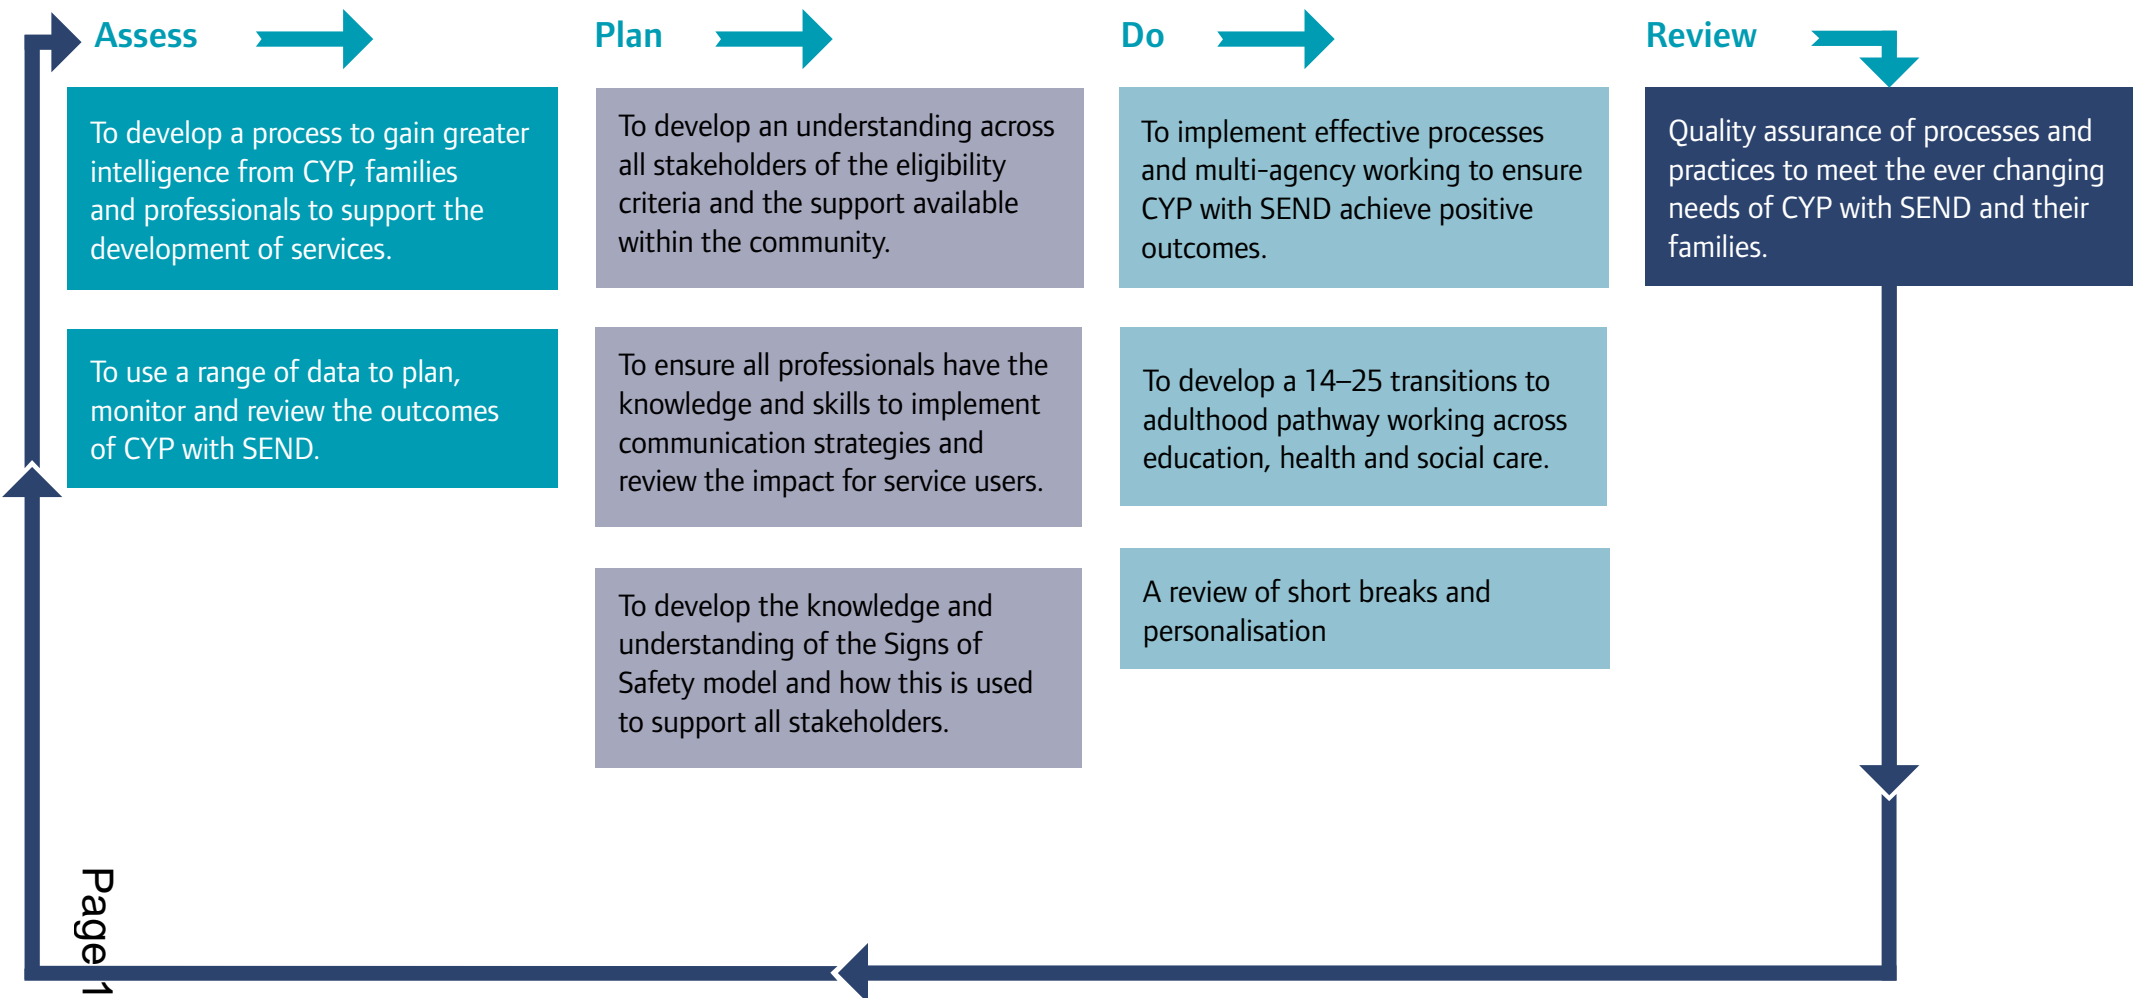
Assess

To develop a process to gain greater intelligence from CYP, families and professionals to support the development of services.

To use a range of data to plan, monitor and review the outcomes of CYP with SEND.

Plan

To develop an understanding across all stakeholders of the eligibility criteria and the support available within the community.

To ensure all professionals have the knowledge and skills to implement communication strategies and review the impact for service users.

To develop the knowledge and understanding of the Signs of Safety model and how this is used to support all stakeholders.

Do

To implement effective processes and multi-agency working to ensure CYP with SEND achieve positive outcomes.

To develop a 14–25 transitions to adulthood pathway working across education, health and social care.

A review of short breaks and personalisation

Review

Quality assurance of processes and practices to meet the ever changing needs of CYP with SEND and their families.

Page 1